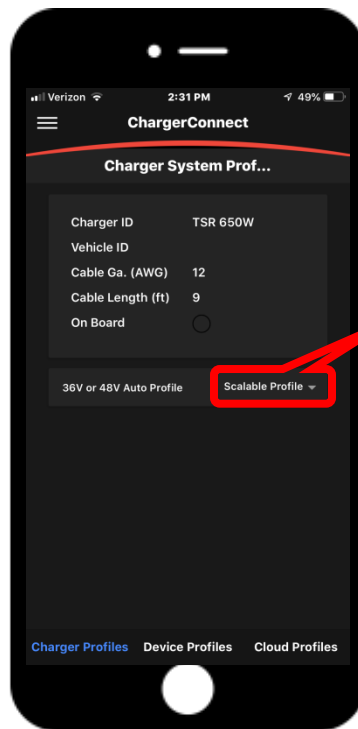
Verizon 2:31 PM 49%

ChargerConnect

Charger System Prof...

| | |
|---|---|
| Charger ID | TSR 650W |
| Vehicle ID | |
| Cable Ga. (AWG) | 12 |
| Cable Length (ft) | 9 |
| On Board | |

36V or 48V Auto Profile

Scalable Profile

Charger Profiles Device Profiles Cloud Profiles